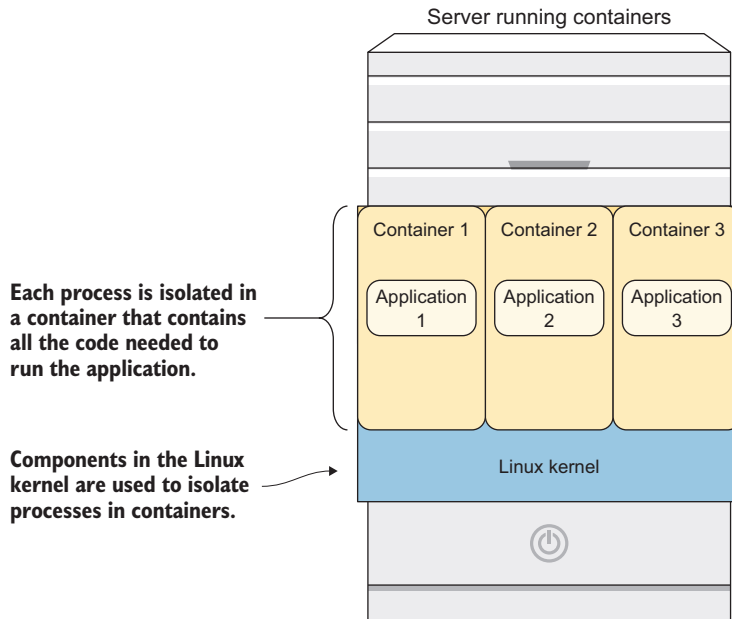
Server running containers

Each process is isolated in a container that contains all the code needed to run the application.

Container 1

Application 1

Container 2

Application 2

Container 3

Application 3

Components in the Linux kernel are used to isolate processes in containers.

Linux kernel